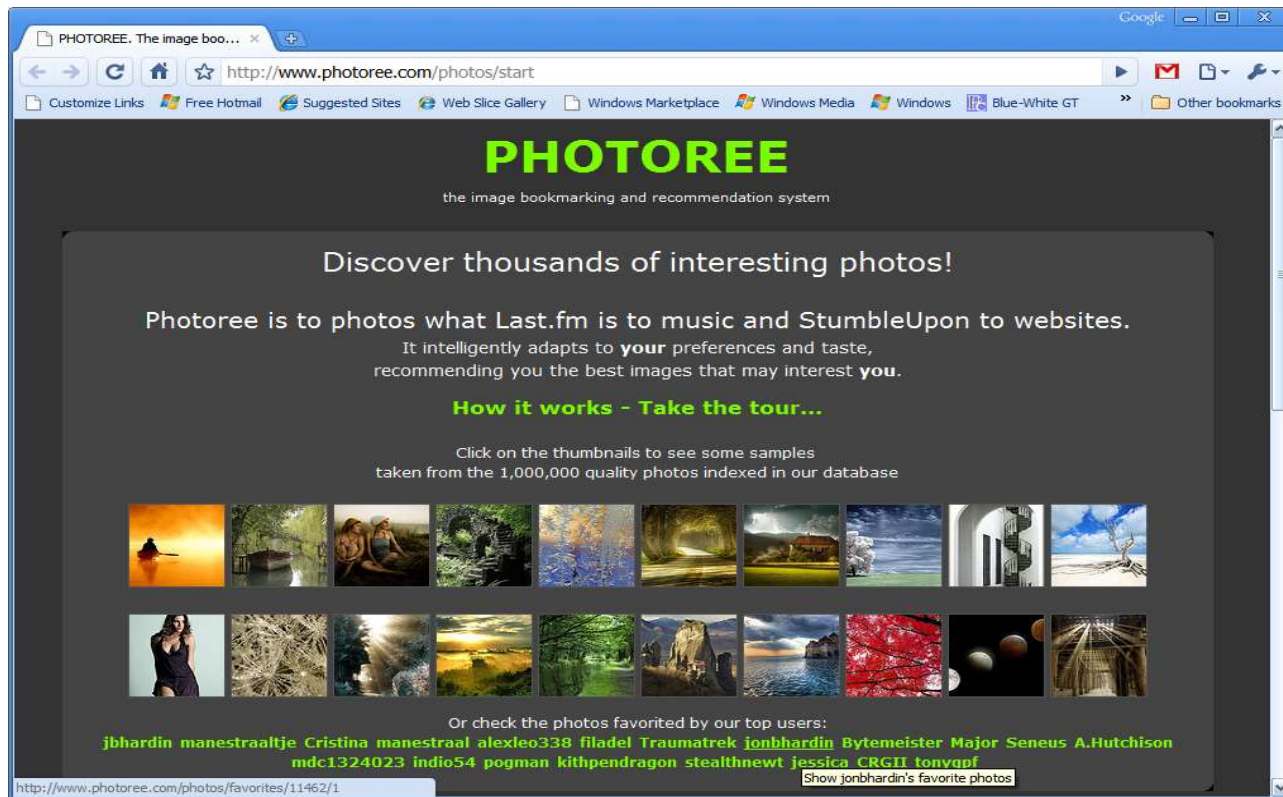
PHOTOREE. The image boo... ×

Google

http://www.photoree.com/photos/start

Customize Links Free Hotmail Suggested Sites Web Slice Gallery Windows Marketplace Windows Media Windows Blue-White GT » Other bookmarks

PHOTOREE

the image bookmarking and recommendation system

Discover thousands of interesting photos!

Photoree is to photos what Last.fm is to music and StumbleUpon to websites.
It intelligently adapts to **your** preferences and taste,
recommending you the best images that may interest **you**.

How it works - Take the tour...

Click on the thumbnails to see some samples
taken from the 1,000,000 quality photos indexed in our database

Or check the photos favorited by our top users:
jbhardin manestraaltje Cristina manestraal alexleo338 filadel Traumatrek jonbhardin Bytemeister Major Seneus A.Hutchison mdc1324023 indio54 pogman kithpendragon stealthnewt jessica CRGII tonygpf

Show jonbhardin's favorite photos

http://www.photoree.com/photos/favorites/11462/1